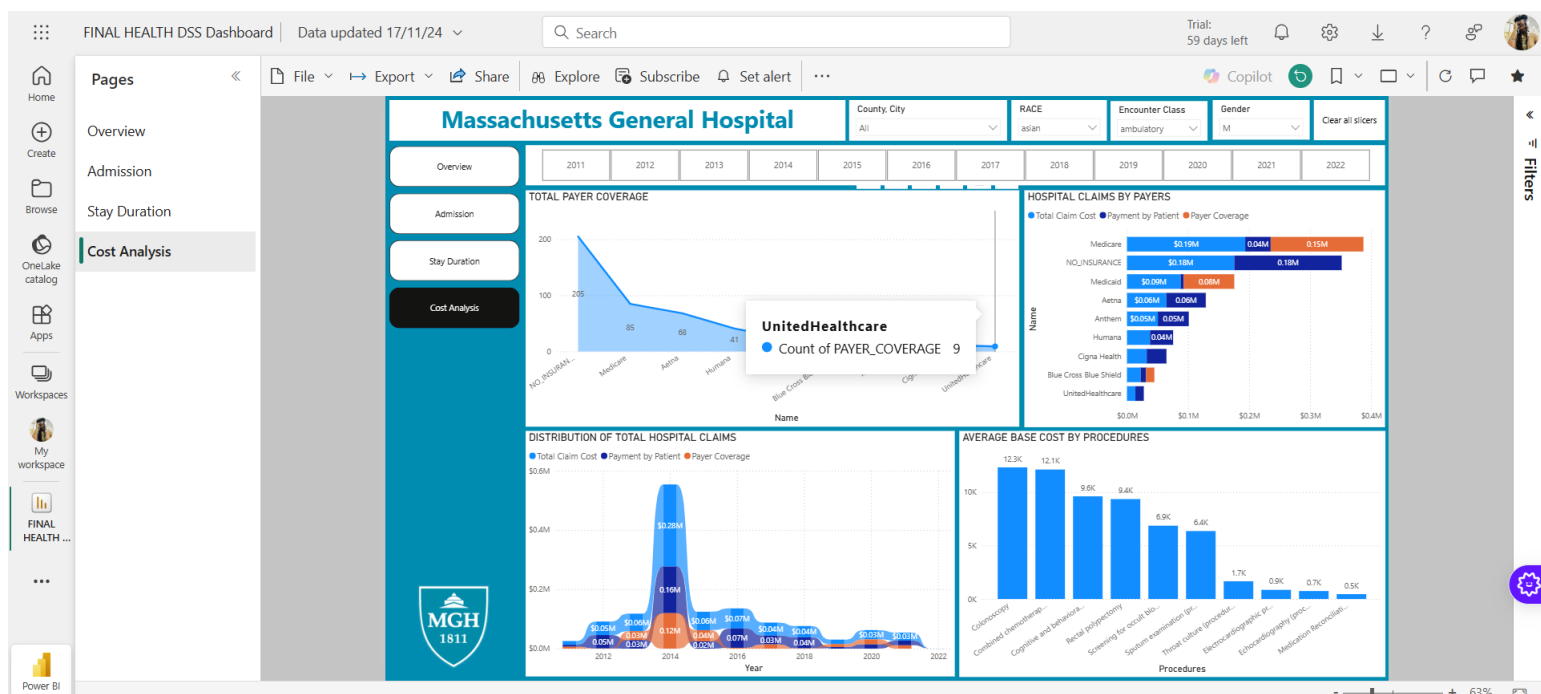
FINAL HEALTH DSS Dashboard | Data updated 17/11/24

Search

Trial: 59 days left

Home
Create
Browse
OneLake catalog
Apps
Workspaces
My workspace
FINAL HEALTH ...
...
Power BI

Pages

Overview
Admission
Stay Duration
Cost Analysis

File Export Share Explore Subscribe Set alert ...

Copilot

Filters

Massachusetts General Hospital

County, City
All

RACE
asian

Encounter Class
ambulatory

Gender
M

Clear all slicers

Overview
Admission
Stay Duration
Cost Analysis

| 2011 | 2012 | 2013 | 2014 | 2015 | 2016 | 2017 | 2018 | 2019 | 2020 | 2021 | 2022 |
|---|---|---|---|---|---|---|---|---|---|---|---|

TOTAL PAYER COVERAGE

200
100
0
205
85
68
41
NO_INSURAN...
Medicare
Aetna
Humana
Blue Cross Bl...
Cig...
UnitedHealthcare
Name

UnitedHealthcare
Count of PAYER_COVERAGE 9

HOSPITAL CLAIMS BY PAYERS

Total Claim Cost Payment by Patient Payer Coverage

Medicare $0.19M 0.04M 0.15M
NO_INSURANCE $0.18M 0.18M
Medicaid $0.09M 0.08M
Aetna $0.06M 0.06M
Anthem $0.05M 0.05M
Humana 0.04M
Cigna Health
Blue Cross Blue Shield
UnitedHealthcare
Name
$0.0M $0.1M $0.2M $0.3M $0.4M

DISTRIBUTION OF TOTAL HOSPITAL CLAIMS

Total Claim Cost Payment by Patient Payer Coverage

$0.6M
$0.4M
$0.2M
$0.0M
$0.28M
0.16M
0.12M
$0.05M
0.05M
$0.06M
0.03M
0.03M
$0.06M
0.04M
0.02M
$0.07M
0.07M
$0.04M
0.03M
$0.04M
0.04M
$0.03M
$0.03M
2012
2014
2016
2018
2020
2022
Year

AVERAGE BASE COST BY PROCEDURES

12.3K 12.1K 9.6K 9.4K 6.9K 6.4K 1.7K 0.9K 0.7K 0.5K
10K
5K
0K
Colonoscopy
Combined chemotherap...
Cognitive and behaviora...
Rectal polypectomy
Screening for occult blo...
Sputum examination (pr...
Throat culture (procedur...
Electrocardiographic pr...
Echocardiography (proc...
Medication Reconciliati...
Procedures

MGH 1811

63%